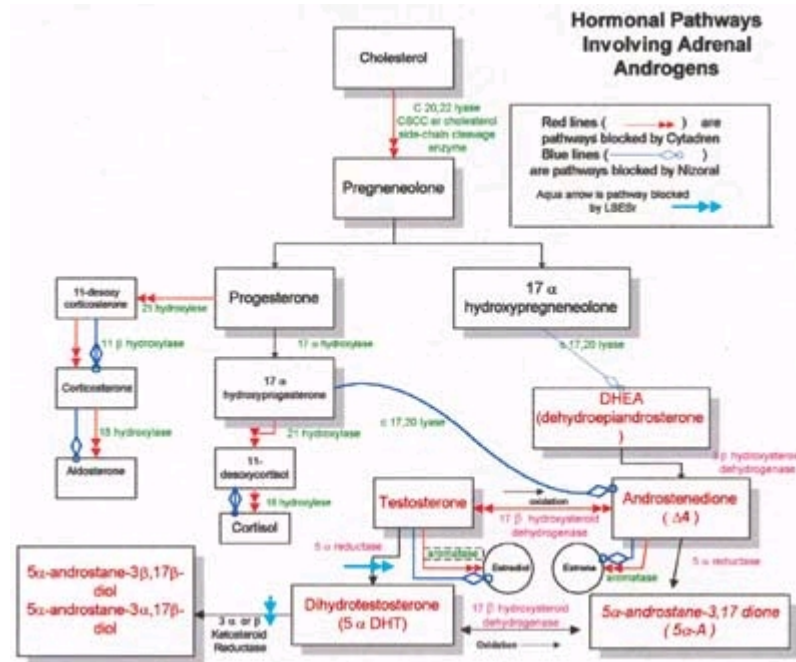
Hormonal Pathways Involving Adrenal Androgens

Red lines ( ) are pathways blocked by Cytadren
Blue lines ( ) are pathways blocked by Nizoral
Aqua arrow is pathway blocked by LSESr

Cholesterol

C 20,22 lyase
CSCC or cholesterol side-chain cleavage enzyme

Pregneneolone

Progesterone

17 $\alpha$ hydroxypregneneolone

11-desoxy corticosterone

21 hydroxylase

11 $\beta$ hydroxylase

Corticosterone

18 hydroxylase

Aldosterone

17 $\alpha$ hydroxylase

17 $\alpha$ hydroxyprogesterone

c 17,20 lyase

DHEA (dehydroepiandrosterone )

c 17,20 lyase

21 hydroxylase

11-desoxycortisol

11 hydroxylase

Cortisol

3 $\beta$ hydroxysteroid dehydrogenase

Testosterone

oxidation

17 $\beta$ hydroxysteroid dehydrogenase

Androstenedione ( $\Delta$4 )

5 $\alpha$ reductase

aromatase

Estradiol

Estrone

aromatase

5 $\alpha$ reductase

$5\alpha$-androstane-3$\beta$,17$\beta$-diol
$5\alpha$-androstane-3$\alpha$,17$\beta$-diol

3 $\alpha$ or $\beta$ Ketosteroid Reductase

Dihydrotestosterone (5 $\alpha$ DHT)

17 $\beta$ hydroxysteroid dehydrogenase

Oxidation

$5\alpha$-androstane-3,17 dione ( $5\alpha$-A )